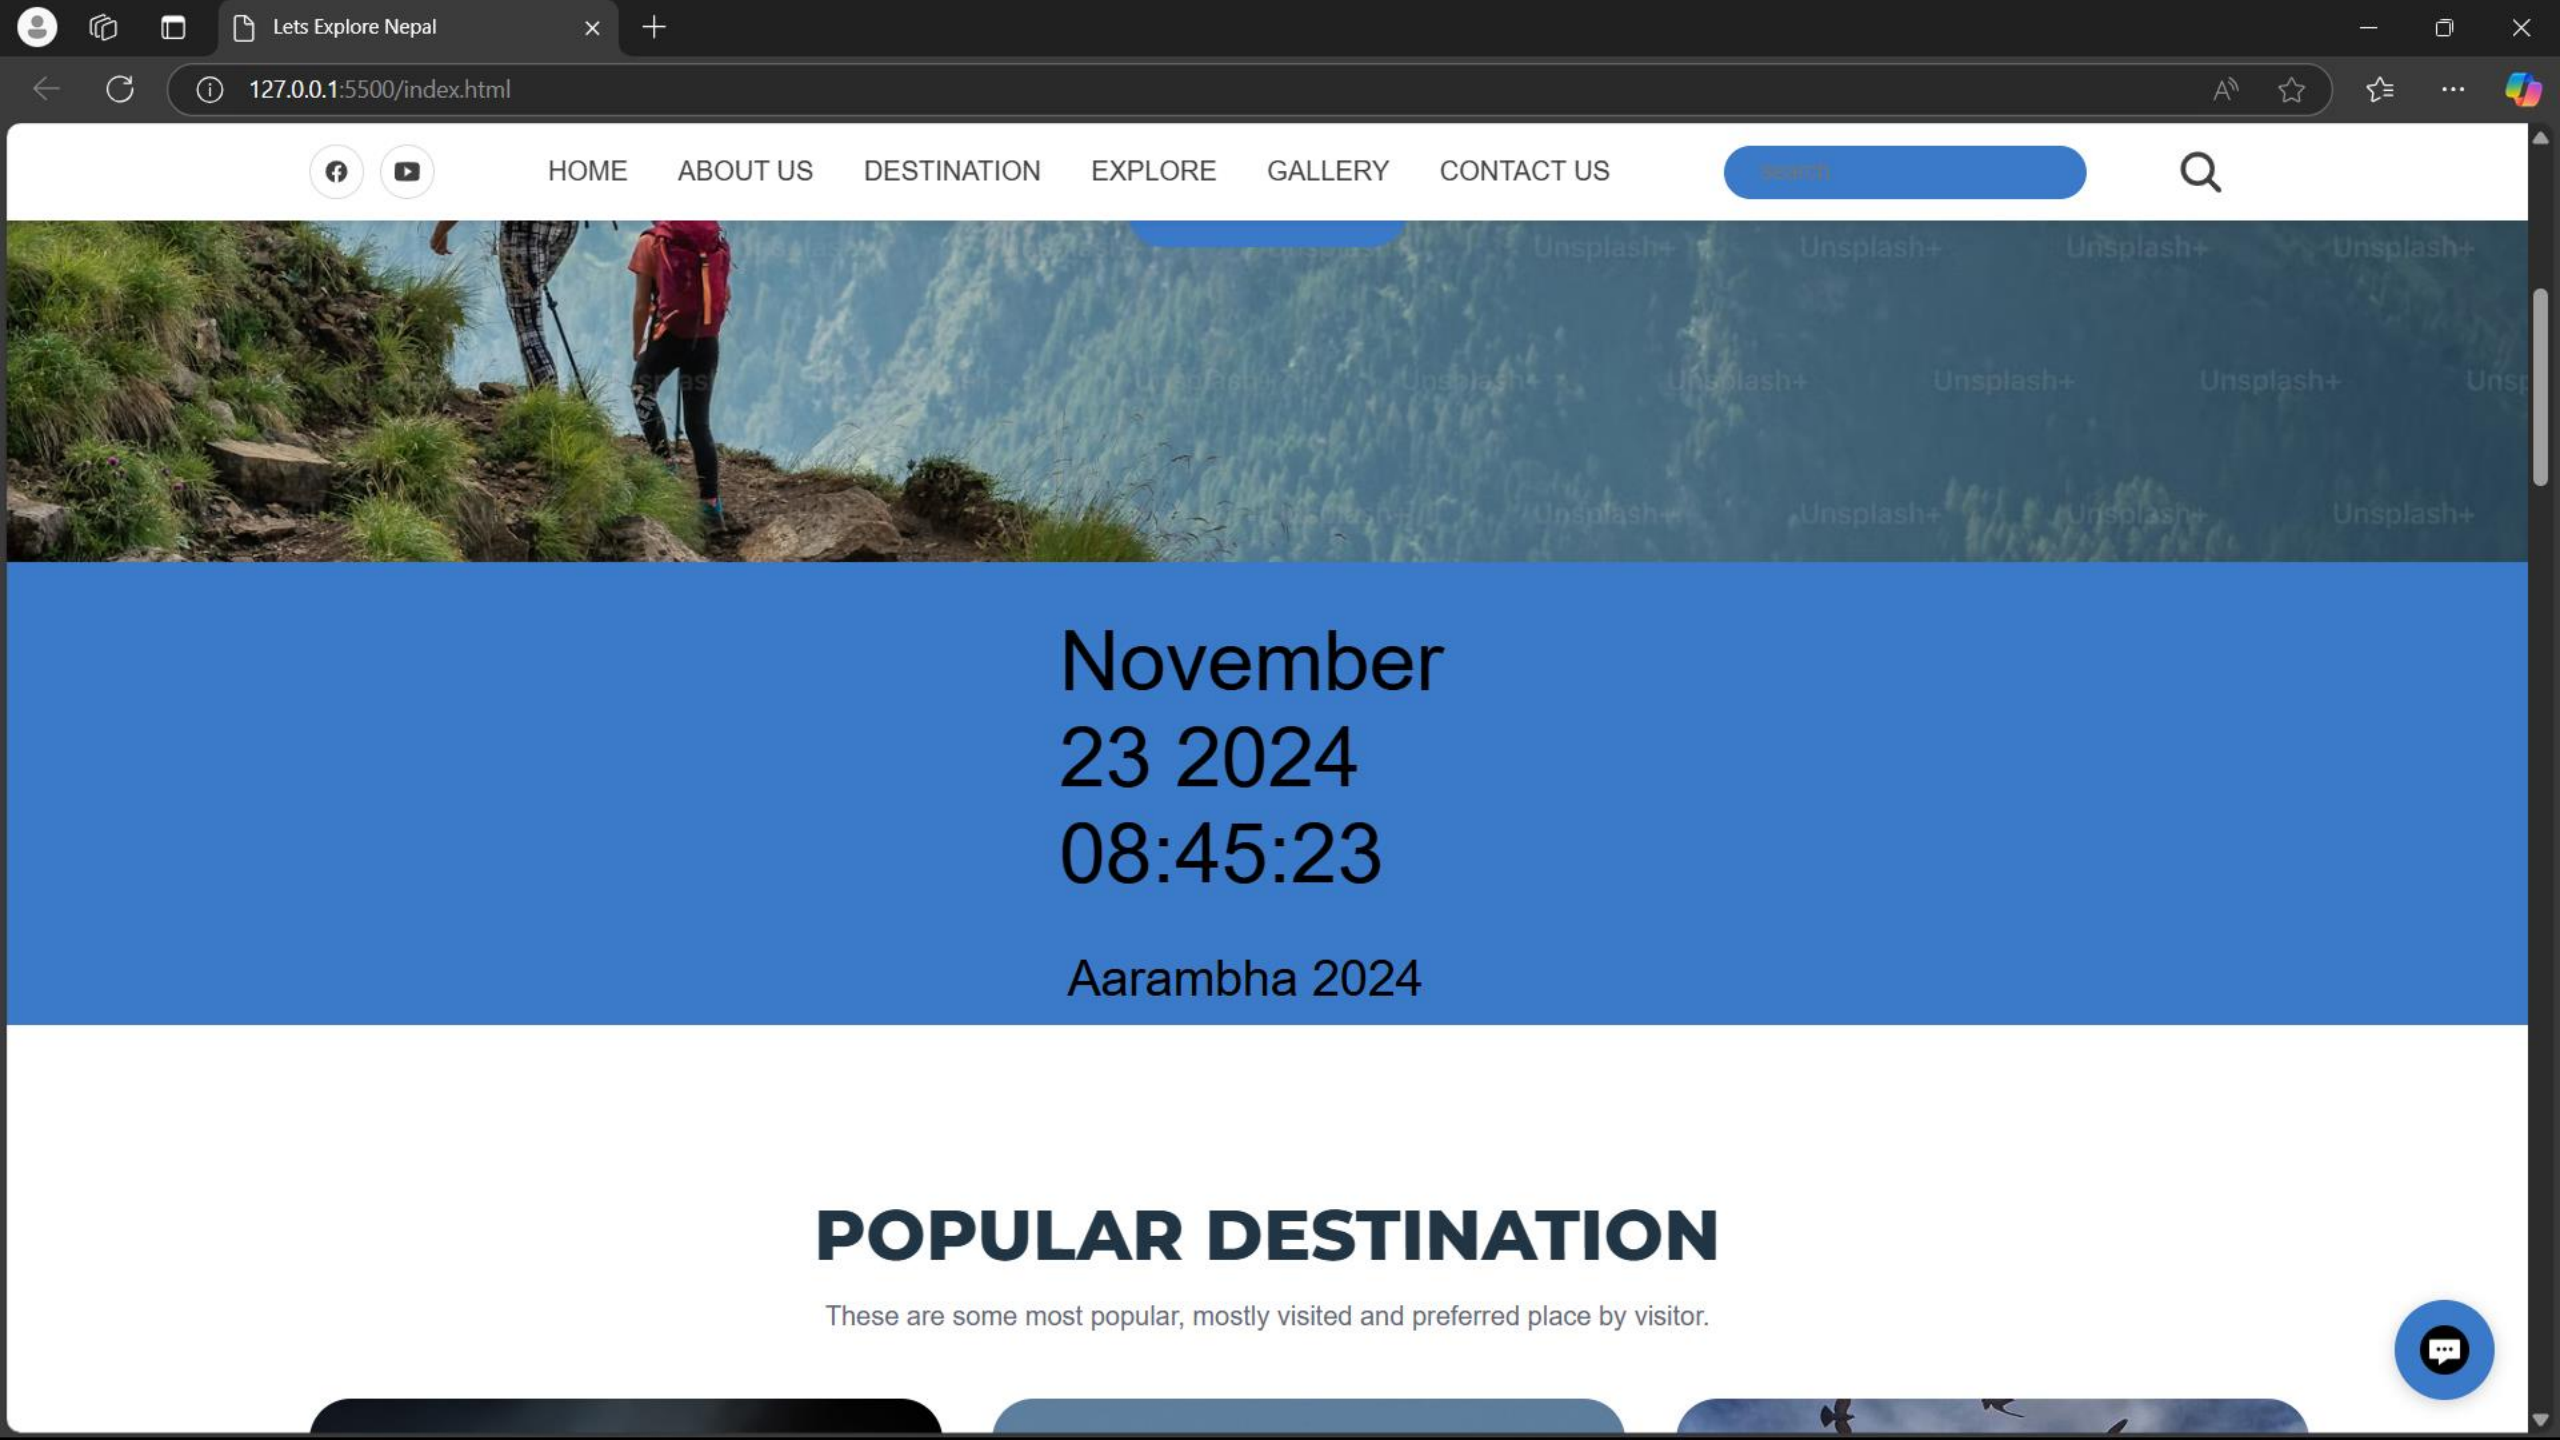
Lets Explore Nepal

127.0.0.1:5500/index.html

HOME ABOUT US DESTINATION EXPLORE GALLERY CONTACT US

Search

Unsplash+ Unsplash+ Unsplash+ Unsplash+

Unsplash+ Unsplash+ Unsplash+ Unsplash+ Unsplash+

Unsplash+ Unsplash+ Unsplash+ Unsplash+

November 23 2024 08:45:23

Aarambha 2024

POPULAR DESTINATION

These are some most popular, mostly visited and preferred place by visitor.